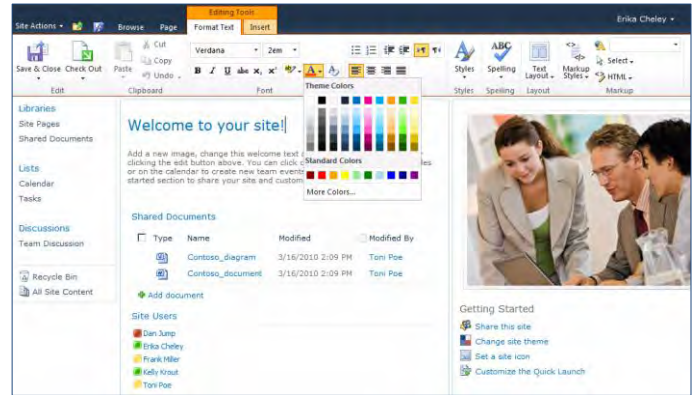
Site Actions ▾ Browse Page Editing Tools Format Text Insert Erika Cheley ▾

Save & Close Check Out Edit Paste Cut Copy Undo ▾ Clipboard Verdana 2em B I U abe x, x² A Font Theme Colors Standard Colors More Colors... Styles Styles Spelling Spelling Text Layout ▾ Layout Markup Styles ▾ Select ▾ HTML ▾ Markup

Libraries
Site Pages
Shared Documents

Lists
Calendar
Tasks

Discussions
Team Discussion

Recycle Bin
All Site Content

Welcome to your site!

Add a new image, change this welcome text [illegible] clicking the edit button above. You can click c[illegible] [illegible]les or on the calendar to create new team events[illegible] started section to share your site and custo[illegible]

Shared Documents

| Type | Name | Modified | Modified By |
|---|---|---|---|
| | Contoso_diagram | 3/16/2010 2:09 PM | Toni Poe |
| | Contoso_document | 3/16/2010 2:09 PM | Toni Poe |

Add document

Site Users
Dan Jump
Erika Cheley
Frank Miller
Kelly Krout
Toni Poe

Getting Started
Share this site
Change site theme
Set a site icon
Customize the Quick Launch